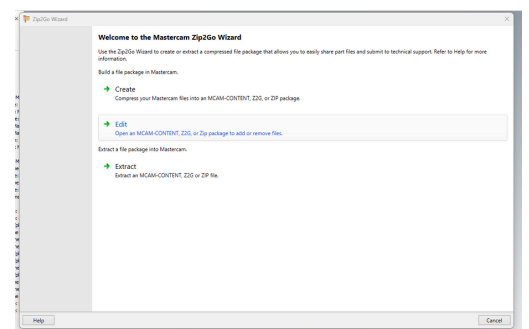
Zip2Go Wizard

Welcome to the Mastercam Zip2Go Wizard

Use the Zip2Go Wizard to create or extract a compressed file package that allows you to easily share part files and submit to technical support. Refer to Help for more information.

Build a file package in Mastercam.

Create
Compress your Mastercam files into an MCAM-CONTENT, Z2G, or ZIP package.

Edit
Open an MCAM-CONTENT, Z2G, or Zip package to add or remove files.

Extract a file package into Mastercam.

Extract
Extract an MCAM-CONTENT, Z2G or ZIP file.

Help

Cancel